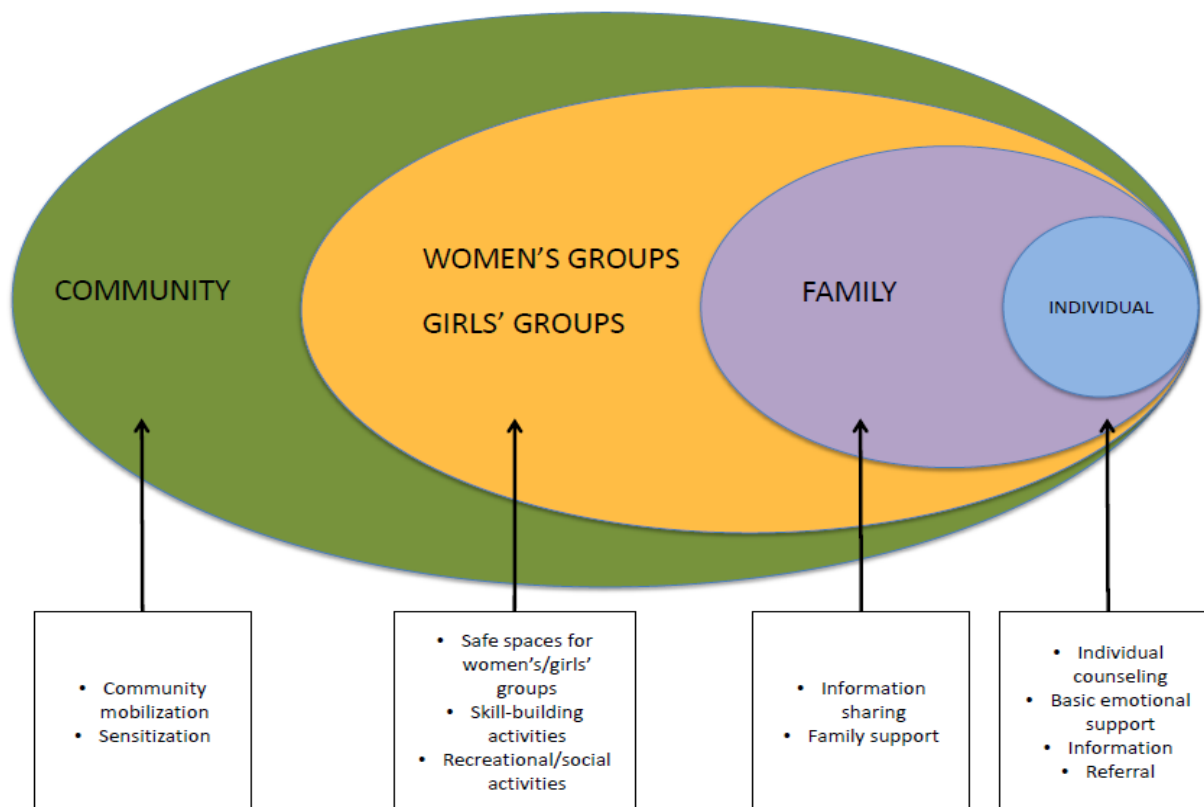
COMMUNITY

WOMEN'S GROUPS

GIRLS' GROUPS

FAMILY

INDIVIDUAL

- Community mobilization
- Sensitization

- Safe spaces for women's/girls' groups
- Skill-building activities
- Recreational/social activities

- Information sharing
- Family support

- Individual counseling
- Basic emotional support
- Information
- Referral